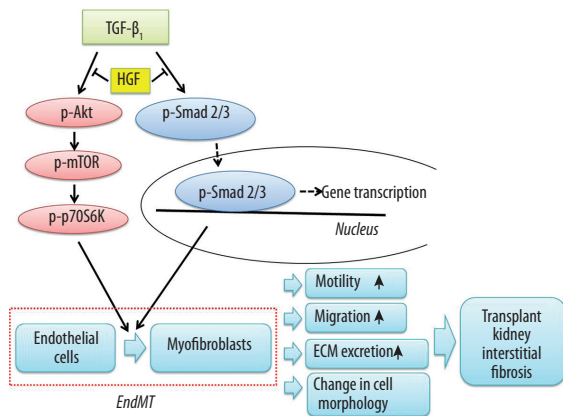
TGF-$\beta_1$

HGF

p-Akt

p-Smad 2/3

p-mTOR

p-Smad 2/3

Gene transcription

Nucleus

p-p70S6K

Motility

Migration

Transplant kidney interstitial fibrosis

Endothelial cells

Myofibroblasts

ECM excretion

Change in cell morphology

EndMT